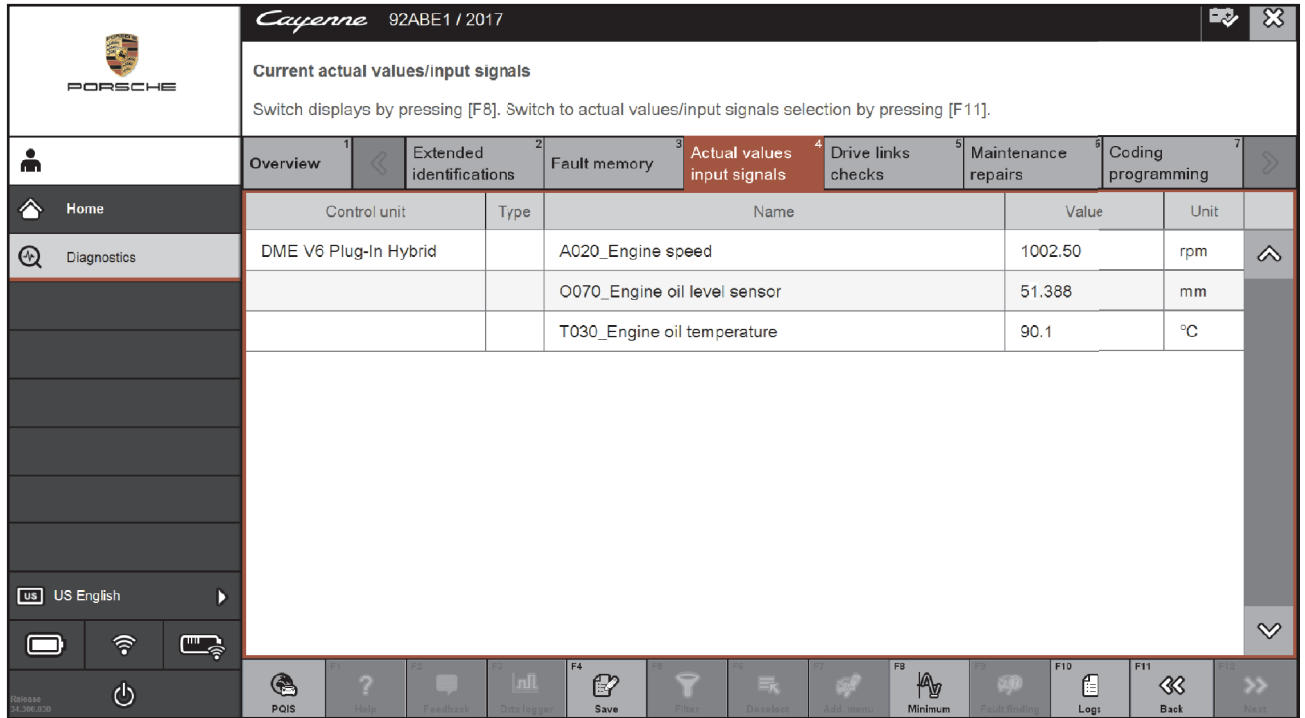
PORSCHE

Cayenne 92ABE1 / 2017

Current actual values/input signals

Switch displays by pressing [F8]. Switch to actual values/input signals selection by pressing [F11].

Home

Diagnostics

1 Overview | 2 Extended identifications | 3 Fault memory | 4 Actual values input signals | 5 Drive links checks | 6 Maintenance repairs | 7 Coding programming

| Control unit | Type | Name | Value | Unit |
|---|---|---|---|---|
| DME V6 Plug-In Hybrid | | A020_Engine speed | 1002.50 | rpm |
| | | O070_Engine oil level sensor | 51.388 | mm |
| | | T030_Engine oil temperature | 90.1 | °C |

US US English

Release 34.300.030

PQIS | F1 Help | F2 Feedback | F3 Data logger | F4 Save | F5 Filter | F6 Deselect | F7 Add. menu | F8 Minimum | F9 Fault finding | F10 Logs | F11 Back | F12 Next